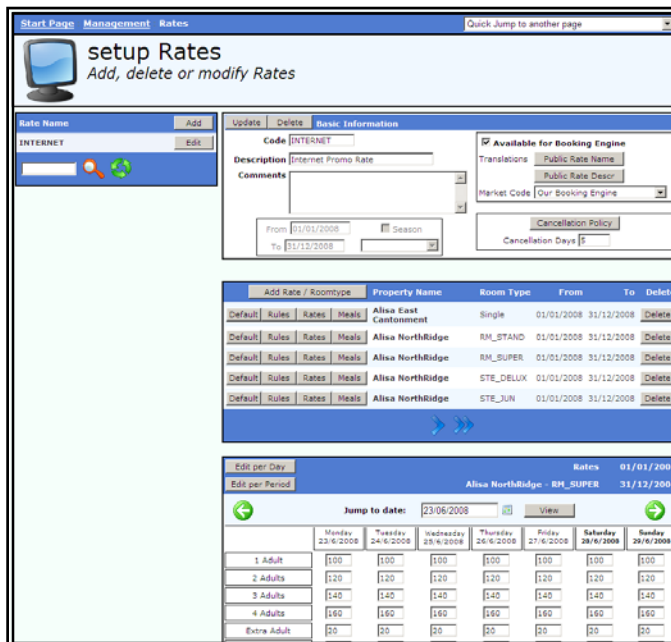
Start Page Management Rates

Quick Jump to another page

setup Rates

Add, delete or modify Rates

Rate Name Add

INTERNET Edit

Update Delete Basic Information

Code INTERNET

Description Internet Promo Rate

Comments

From 01/01/2008 Season

To 31/12/2008

Available for Booking Engine

Translations Public Rate Name

Public Rate Descr

Market Code Our Booking Engine

Cancellation Policy

Cancellation Days 5

| Add Rate / Roomtype | Property Name | Room Type | From | To | Delete |
|---|---|---|---|---|---|
| Default Rules Rates Meals | Alisa East Cantonment | Single | 01/01/2008 | 31/12/2008 | Delete |
| Default Rules Rates Meals | Alisa NorthRidge | RM_STAND | 01/01/2008 | 31/12/2008 | Delete |
| Default Rules Rates Meals | Alisa NorthRidge | RM_SUPER | 01/01/2008 | 31/12/2008 | Delete |
| Default Rules Rates Meals | Alisa NorthRidge | STE_DELUX | 01/01/2008 | 31/12/2008 | Delete |
| Default Rules Rates Meals | Alisa NorthRidge | STE_JUN | 01/01/2008 | 31/12/2008 | Delete |

Edit per Day

Edit per Period

Rates 01/01/200

Alisa NorthRidge - RM_SUPER 31/12/200

Jump to date: 23/06/2008 View

| | Monday 23/6/2008 | Tuesday 24/6/2008 | Wednesday 25/6/2008 | Thursday 26/6/2008 | Friday 27/6/2008 | Saturday 28/6/2008 | Sunday 29/6/2008 |
|---|---|---|---|---|---|---|---|
| 1 Adult | 100 | 100 | 100 | 100 | 100 | 100 | 100 |
| 2 Adults | 120 | 120 | 120 | 120 | 120 | 120 | 120 |
| 3 Adults | 140 | 140 | 140 | 140 | 140 | 140 | 140 |
| 4 Adults | 160 | 160 | 160 | 160 | 160 | 160 | 160 |
| Extra Adult | 20 | 20 | 20 | 20 | 20 | 20 | 20 |